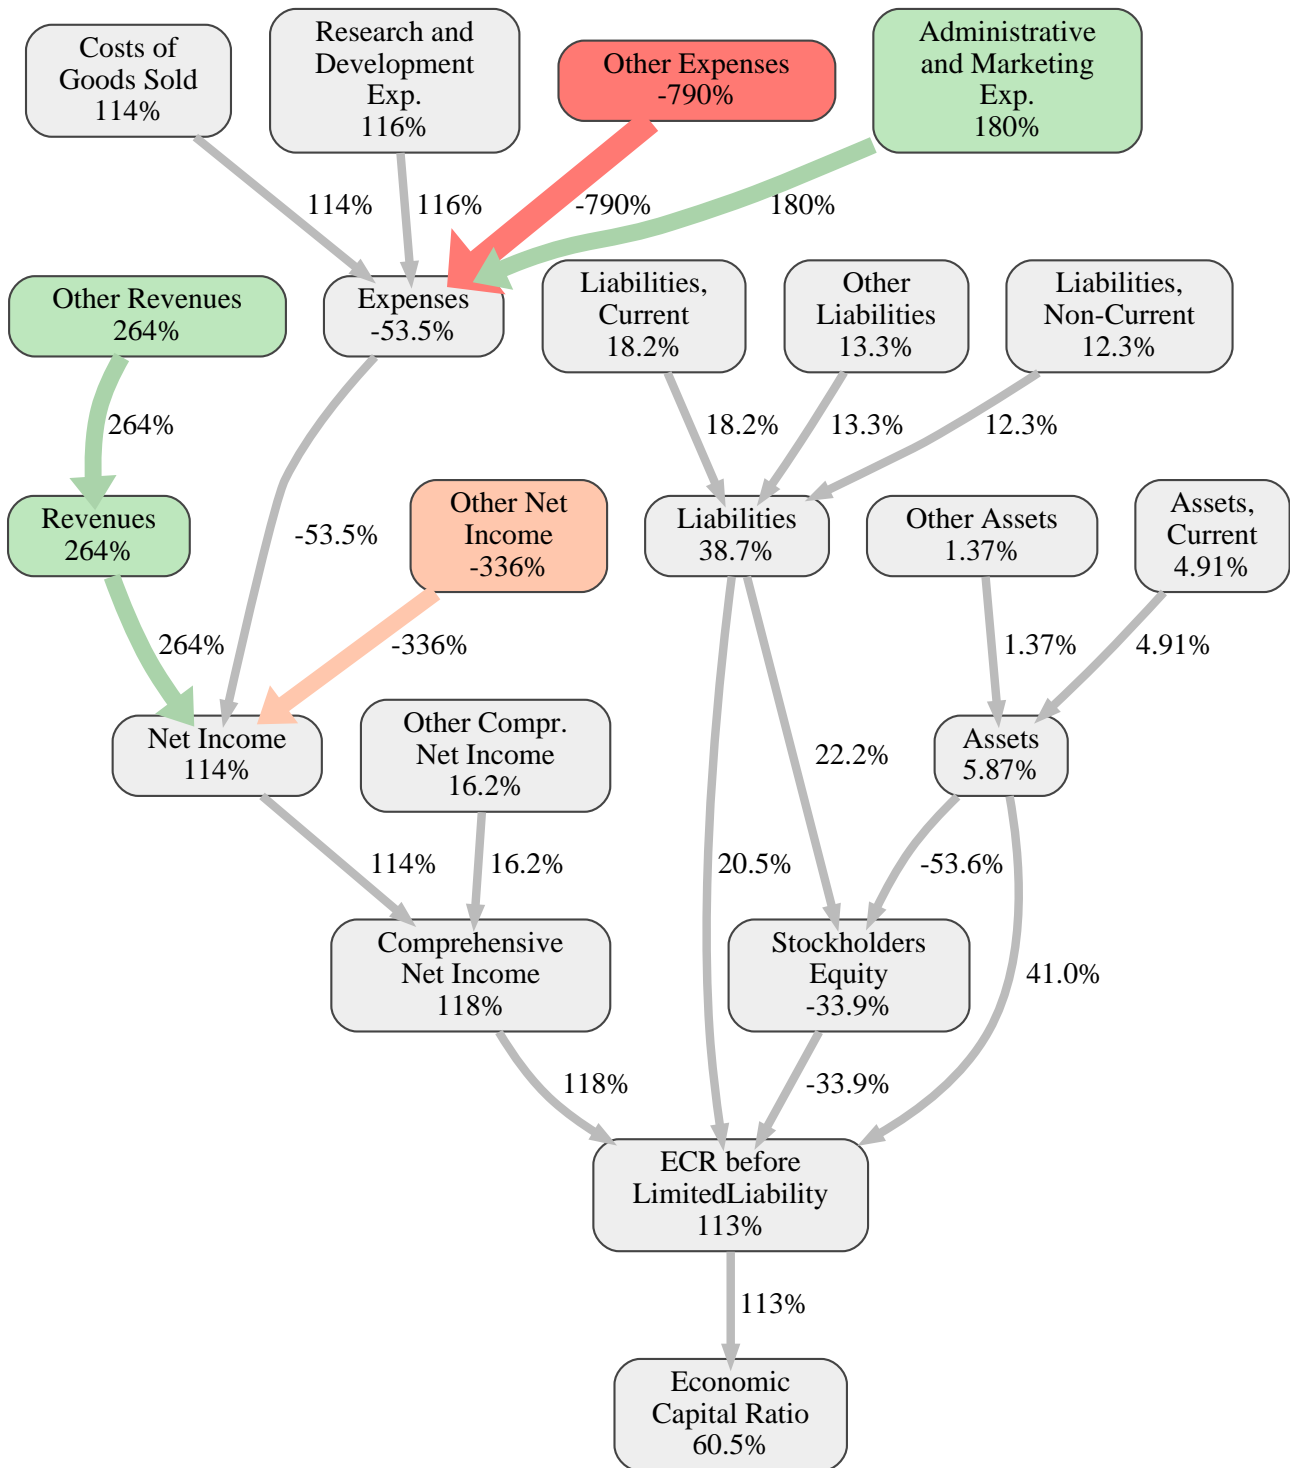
Costs of Goods Sold 114%

Research and Development Exp. 116%

Other Expenses -790%

Administrative and Marketing Exp. 180%

114%

116%

-790%

180%

Other Revenues 264%

Expenses -53.5%

Liabilities, Current 18.2%

Other Liabilities 13.3%

Liabilities, Non-Current 12.3%

264%

18.2%

13.3%

12.3%

Revenues 264%

-53.5%

Other Net Income -336%

Liabilities 38.7%

Other Assets 1.37%

Assets, Current 4.91%

264%

-336%

1.37%

4.91%

Net Income 114%

Other Compr. Net Income 16.2%

22.2%

Assets 5.87%

114%

16.2%

20.5%

-53.6%

Comprehensive Net Income 118%

Stockholders Equity -33.9%

41.0%

118%

-33.9%

ECR before LimitedLiability 113%

113%

Economic Capital Ratio 60.5%